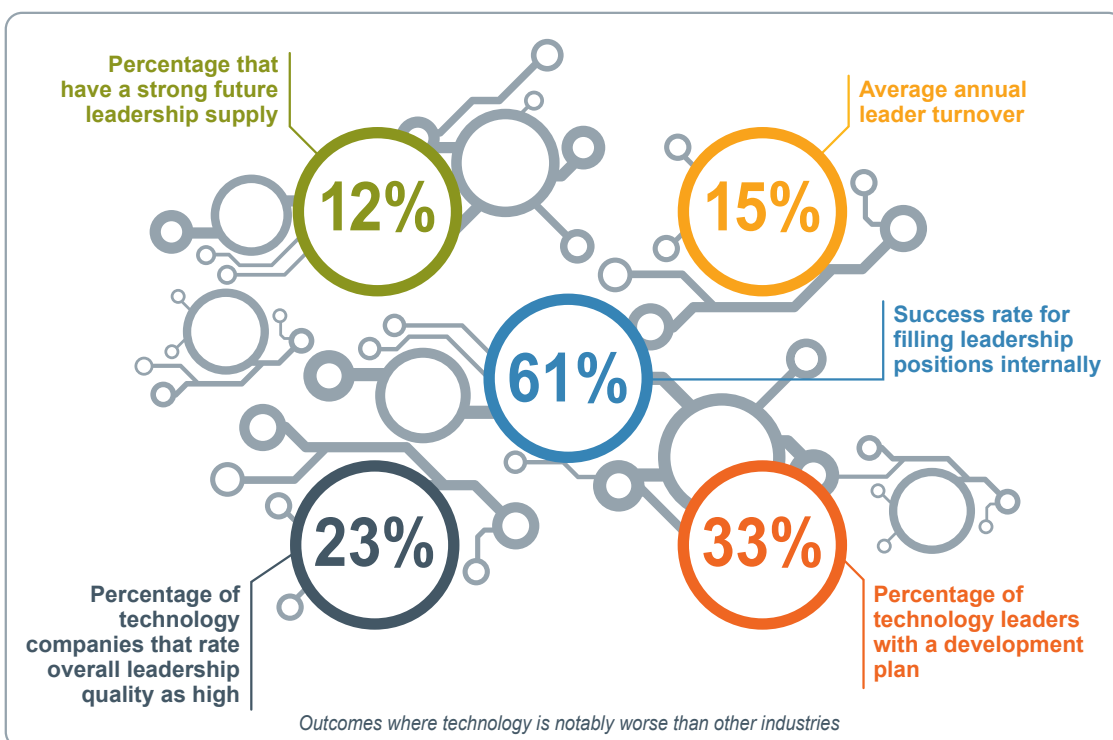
Percentage that have a strong future leadership supply

12%

Average annual leader turnover

15%

61%

Success rate for filling leadership positions internally

23%

33%

Percentage of technology companies that rate overall leadership quality as high

Percentage of technology leaders with a development plan

Outcomes where technology is notably worse than other industries